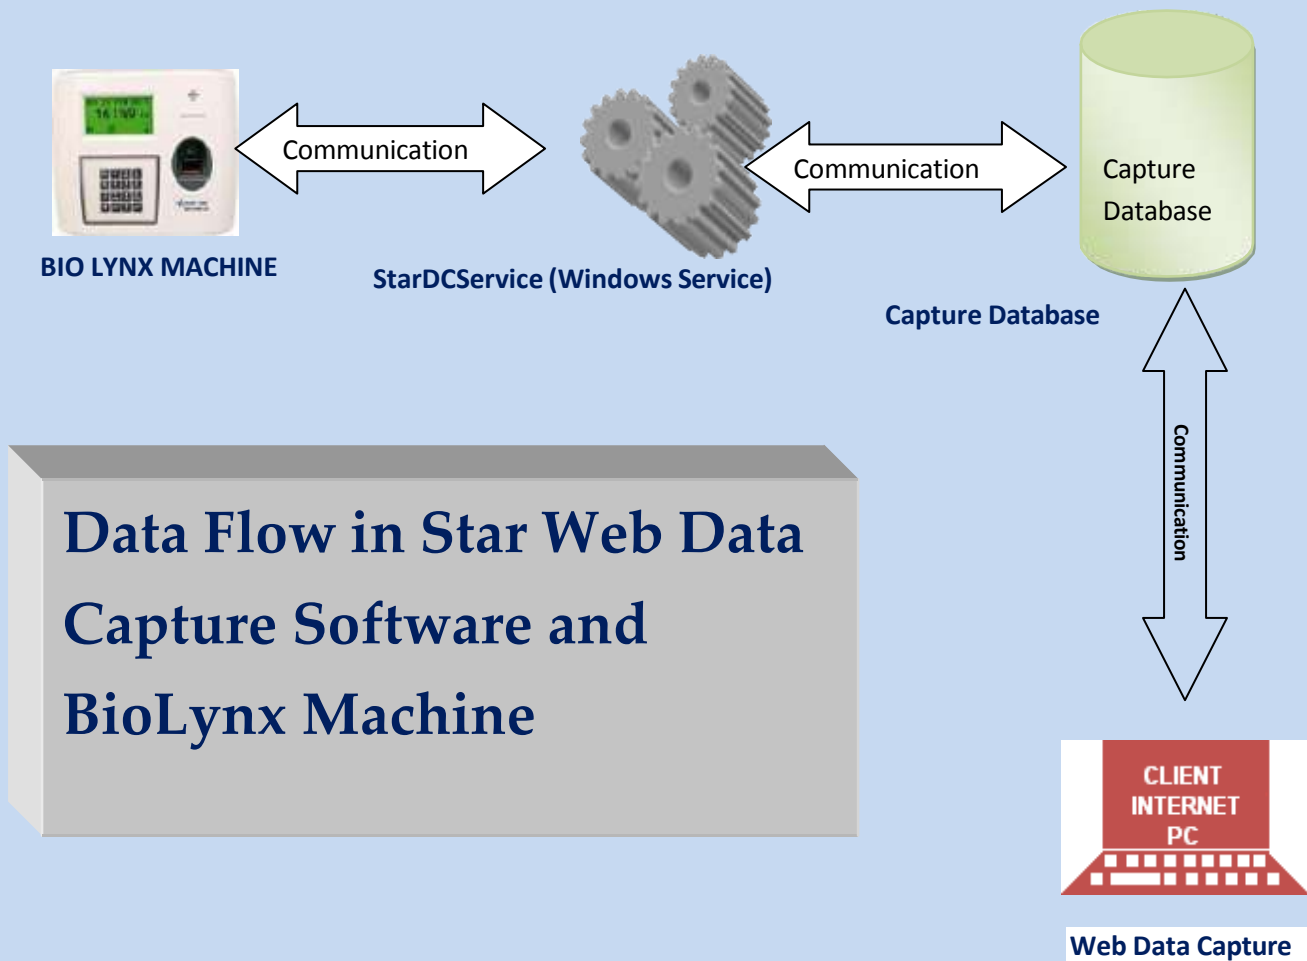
16:00

Communication

Communication

Capture Database

BIO LYNX MACHINE

StarDCService (Windows Service)

Capture Database

Communication

Data Flow in Star Web Data Capture Software and BioLynx Machine

CLIENT INTERNET PC

Web Data Capture